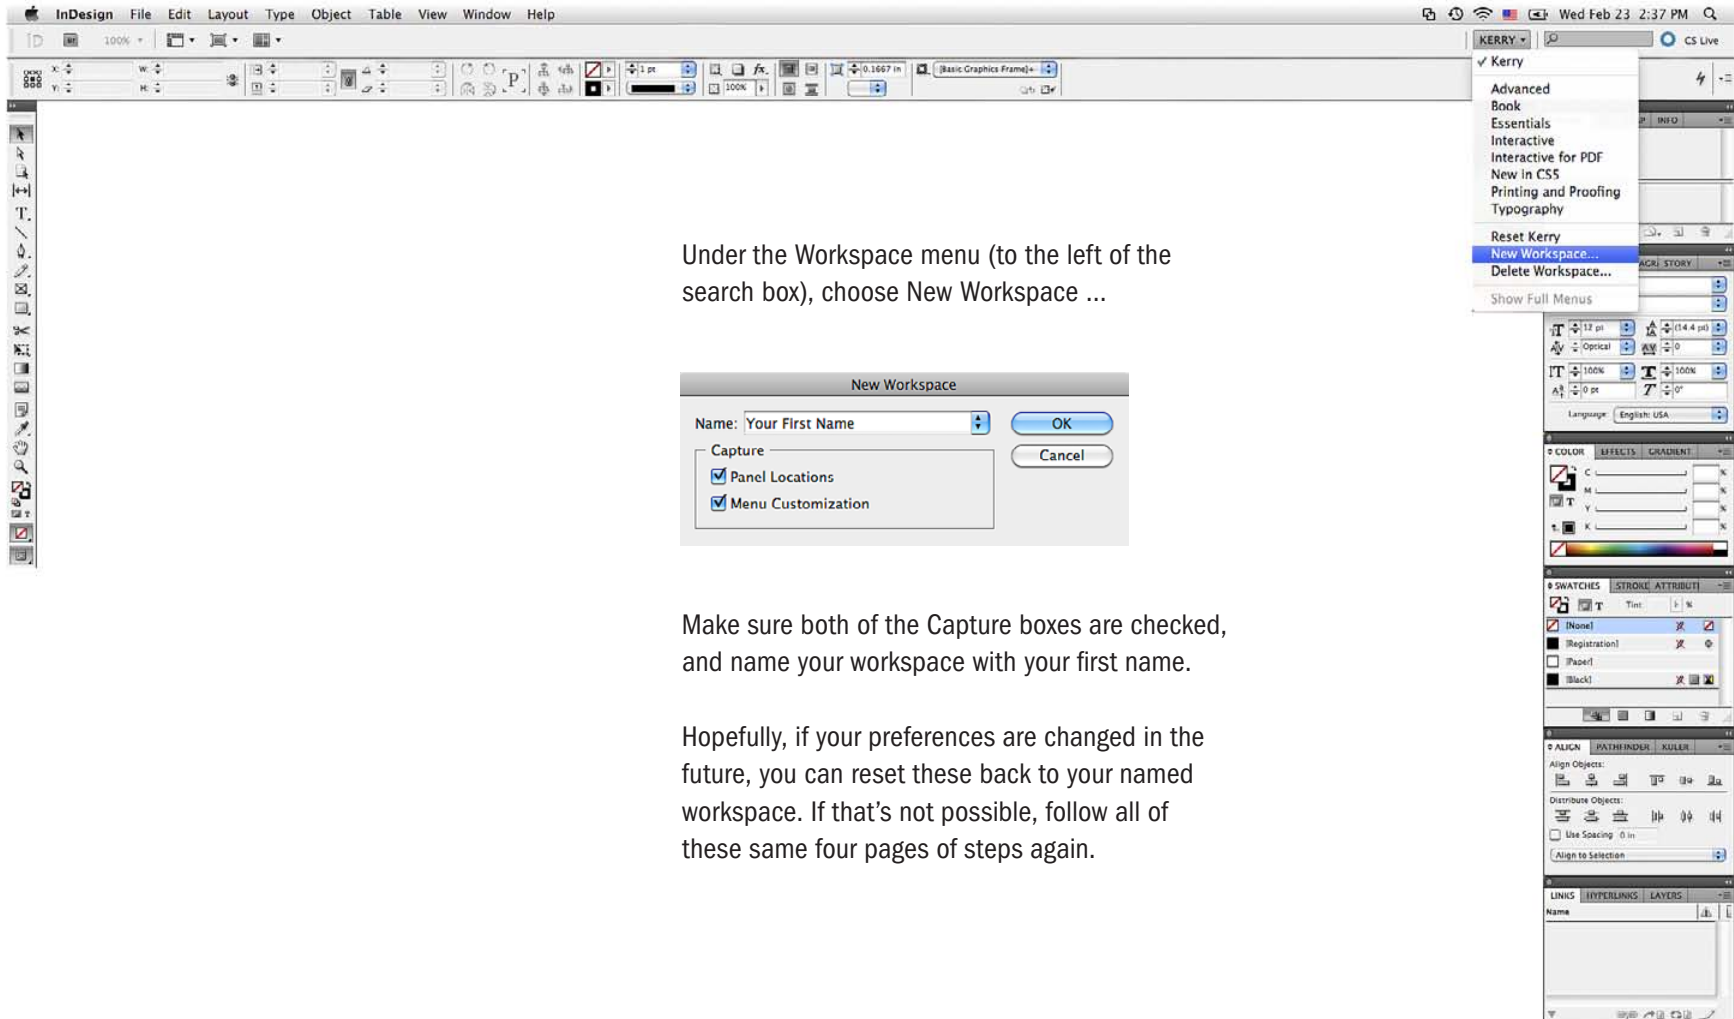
InDesign File Edit Layout Type Object Table View Window Help

Wed Feb 23 2:37 PM

KERRY

CS Live

✓ Kerry

Advanced
Book
Essentials
Interactive
Interactive for PDF
New in CS5
Printing and Proofing
Typography

Reset Kerry
New Workspace...
Delete Workspace...

Show Full Menus

Under the Workspace menu (to the left of the search box), choose New Workspace ...

New Workspace

Name: Your First Name

OK

Cancel

Capture

Panel Locations

Menu Customization

Make sure both of the Capture boxes are checked, and name your workspace with your first name.

Hopefully, if your preferences are changed in the future, you can reset these back to your named workspace. If that’s not possible, follow all of these same four pages of steps again.

INFO

STORY

COLOR EFFECTS GRADIENT

SWATCHES STROKE ATTRIBUT

Tint

[None]
[Registration]
[Paper]
[Black]

ALIGN PATHFINDER KULER

Align Objects:

Distribute Objects:

Use Spacing

Align to Selection

LINKS HYPERLINKS LAYERS

Name

Language: English: USA